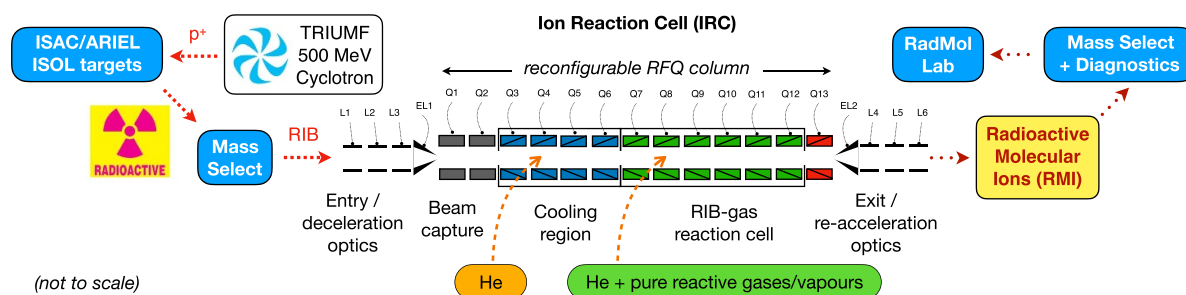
Ion Reaction Cell (IRC)

ISAC/ARIEL ISOL targets

$p^+$

TRIUMF 500 MeV Cyclotron

RadMol Lab

Mass Select + Diagnostics

reconfigurable RFQ column

RADIOACTIVE

Mass Select

RIB

L1 L2 L3 EL1

Q1 Q2 Q3 Q4 Q5 Q6 Q7 Q8 Q9 Q10 Q11 Q12 Q13

EL2 L4 L5 L6

Radioactive Molecular Ions (RMI)

Entry / deceleration optics

Beam capture

Cooling region

RIB-gas reaction cell

Exit / re-acceleration optics

(not to scale)

He

He + pure reactive gases/vapours